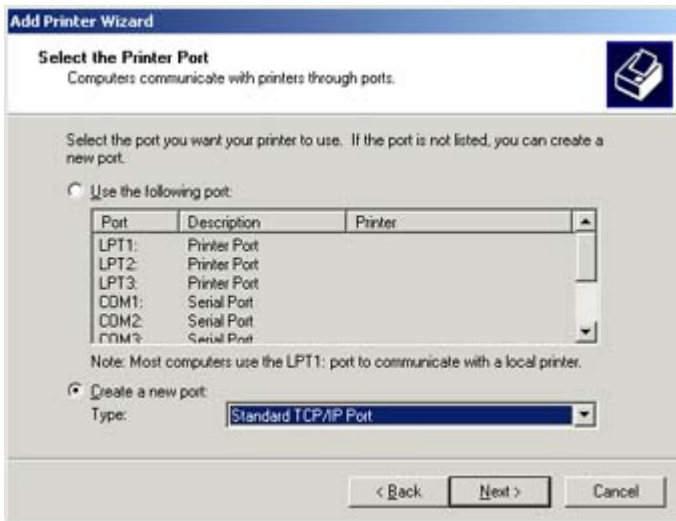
Add Printer Wizard

Select the Printer Port
Computers communicate with printers through ports.

Select the port you want your printer to use. If the port is not listed, you can create a new port.

Use the following port:

| Port | Description | Printer |
|---|---|---|
| LPT1: | Printer Port | |
| LPT2: | Printer Port | |
| LPT3: | Printer Port | |
| COM1: | Serial Port | |
| COM2: | Serial Port | |
| COM3: | Serial Port | |

Note: Most computers use the LPT1: port to communicate with a local printer.

Create a new port:
Type: Standard TCP/IP Port

< Back  Next >  Cancel